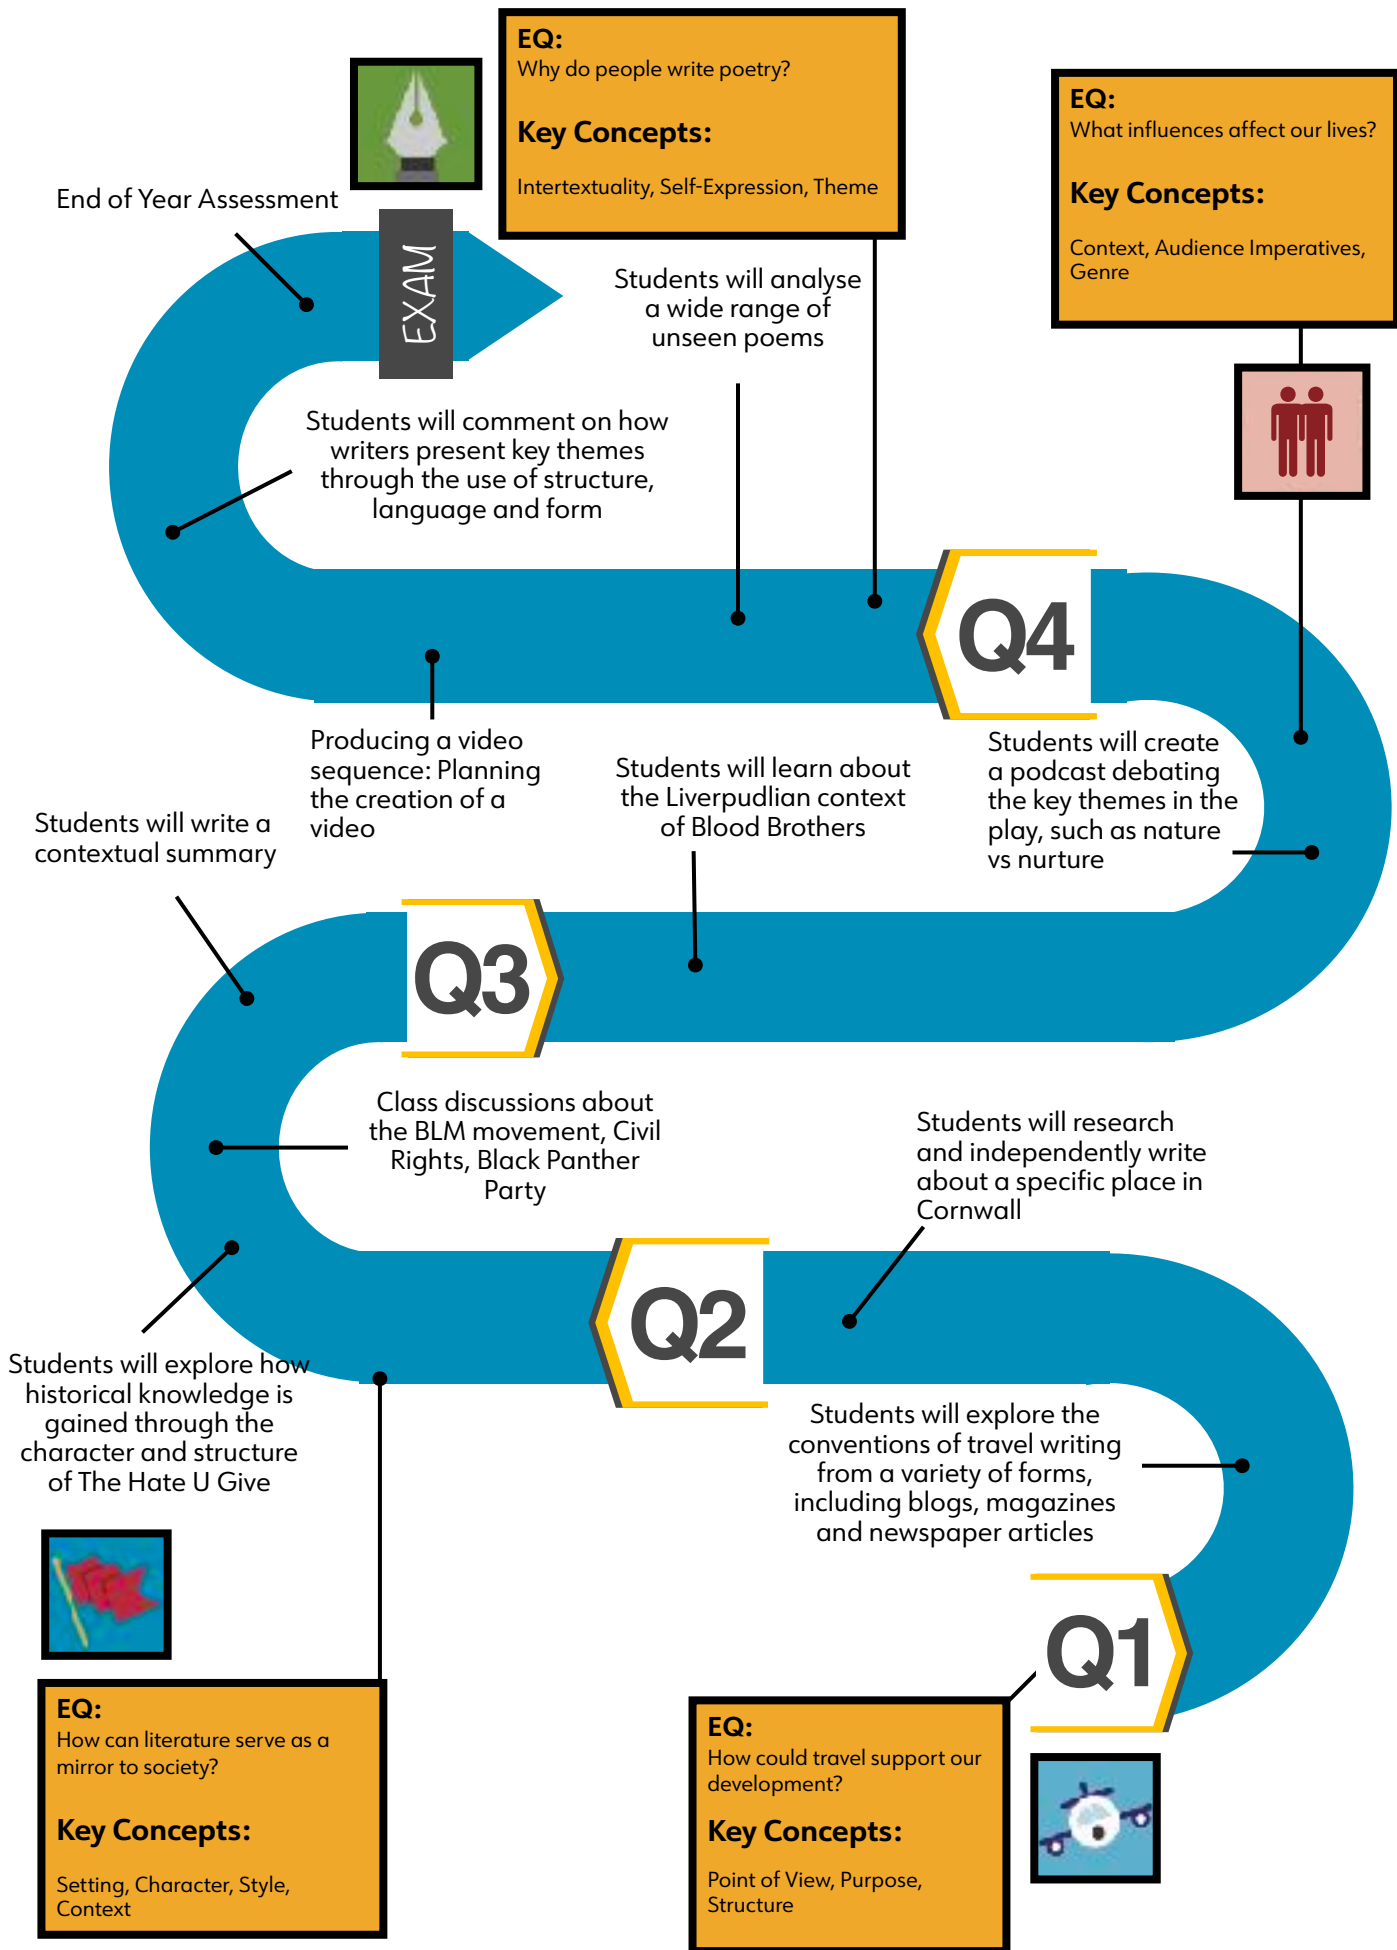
EQ:
Why do people write poetry?

Key Concepts:

Intertextuality, Self-Expression, Theme

EQ:
What influences affect our lives?

Key Concepts:

Context, Audience Imperatives, Genre

End of Year Assessment

EXAM

Students will analyse a wide range of unseen poems

Students will comment on how writers present key themes through the use of structure, language and form

Q4

Producing a video sequence: Planning the creation of a video

Students will learn about the Liverpudlian context of Blood Brothers

Students will create a podcast debating the key themes in the play, such as nature vs nurture

Students will write a contextual summary

Q3

Class discussions about the BLM movement, Civil Rights, Black Panther Party

Students will research and independently write about a specific place in Cornwall

Q2

Students will explore how historical knowledge is gained through the character and structure of The Hate U Give

Students will explore the conventions of travel writing from a variety of forms, including blogs, magazines and newspaper articles

Q1

EQ:
How can literature serve as a mirror to society?

Key Concepts:

Setting, Character, Style, Context

EQ:
How could travel support our development?

Key Concepts:

Point of View, Purpose, Structure